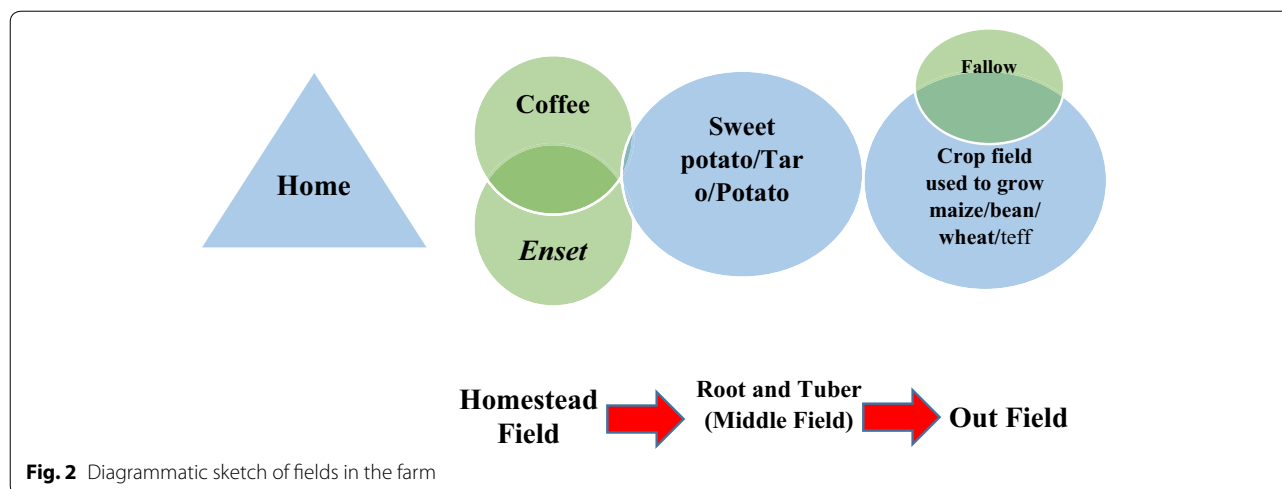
Home

Coffee

*Enset*

Sweet potato/Tar o/Potato

Fallow

Crop field used to grow maize/bean/ wheat/teff

Homestead Field

Root and Tuber (Middle Field)

Out Field

**Fig. 2** Diagrammatic sketch of fields in the farm